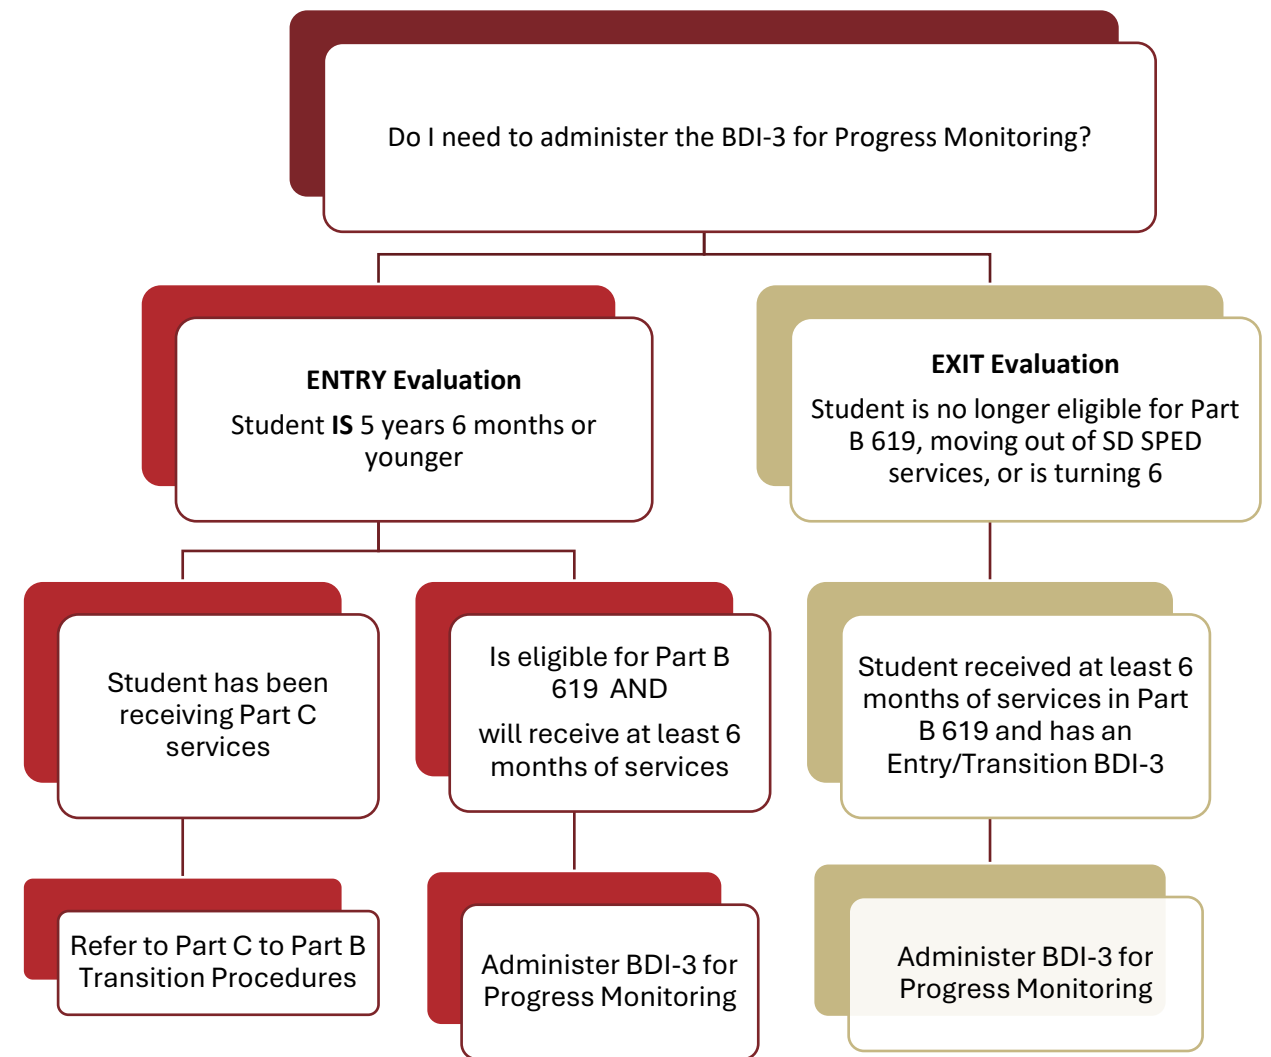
Do I need to administer the BDI-3 for Progress Monitoring?

**ENTRY Evaluation**

Student **IS** 5 years 6 months or younger

**EXIT Evaluation**

Student is no longer eligible for Part B 619, moving out of SD SPED services, or is turning 6

Student has been receiving Part C services

Is eligible for Part B 619 AND

will receive at least 6 months of services

Student received at least 6 months of services in Part B 619 and has an Entry/Transition BDI-3

Refer to Part C to Part B Transition Procedures

Administer BDI-3 for Progress Monitoring

Administer BDI-3 for Progress Monitoring